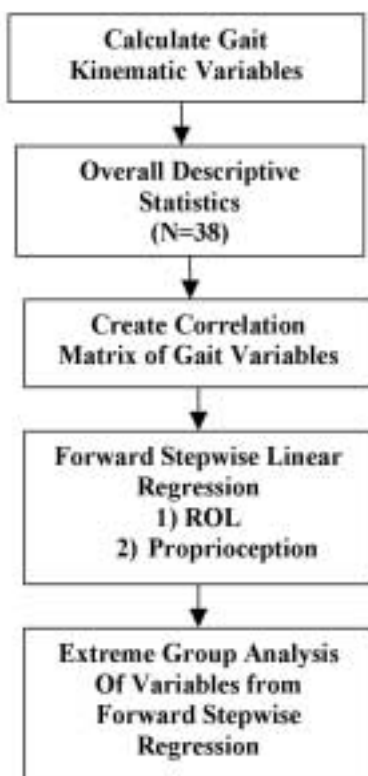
Calculate Gait Kinematic Variables

Overall Descriptive Statistics (N=38)

Create Correlation Matrix of Gait Variables

Forward Stepwise Linear Regression
1) ROL
2) Proprioception

Extreme Group Analysis Of Variables from Forward Stepwise Regression